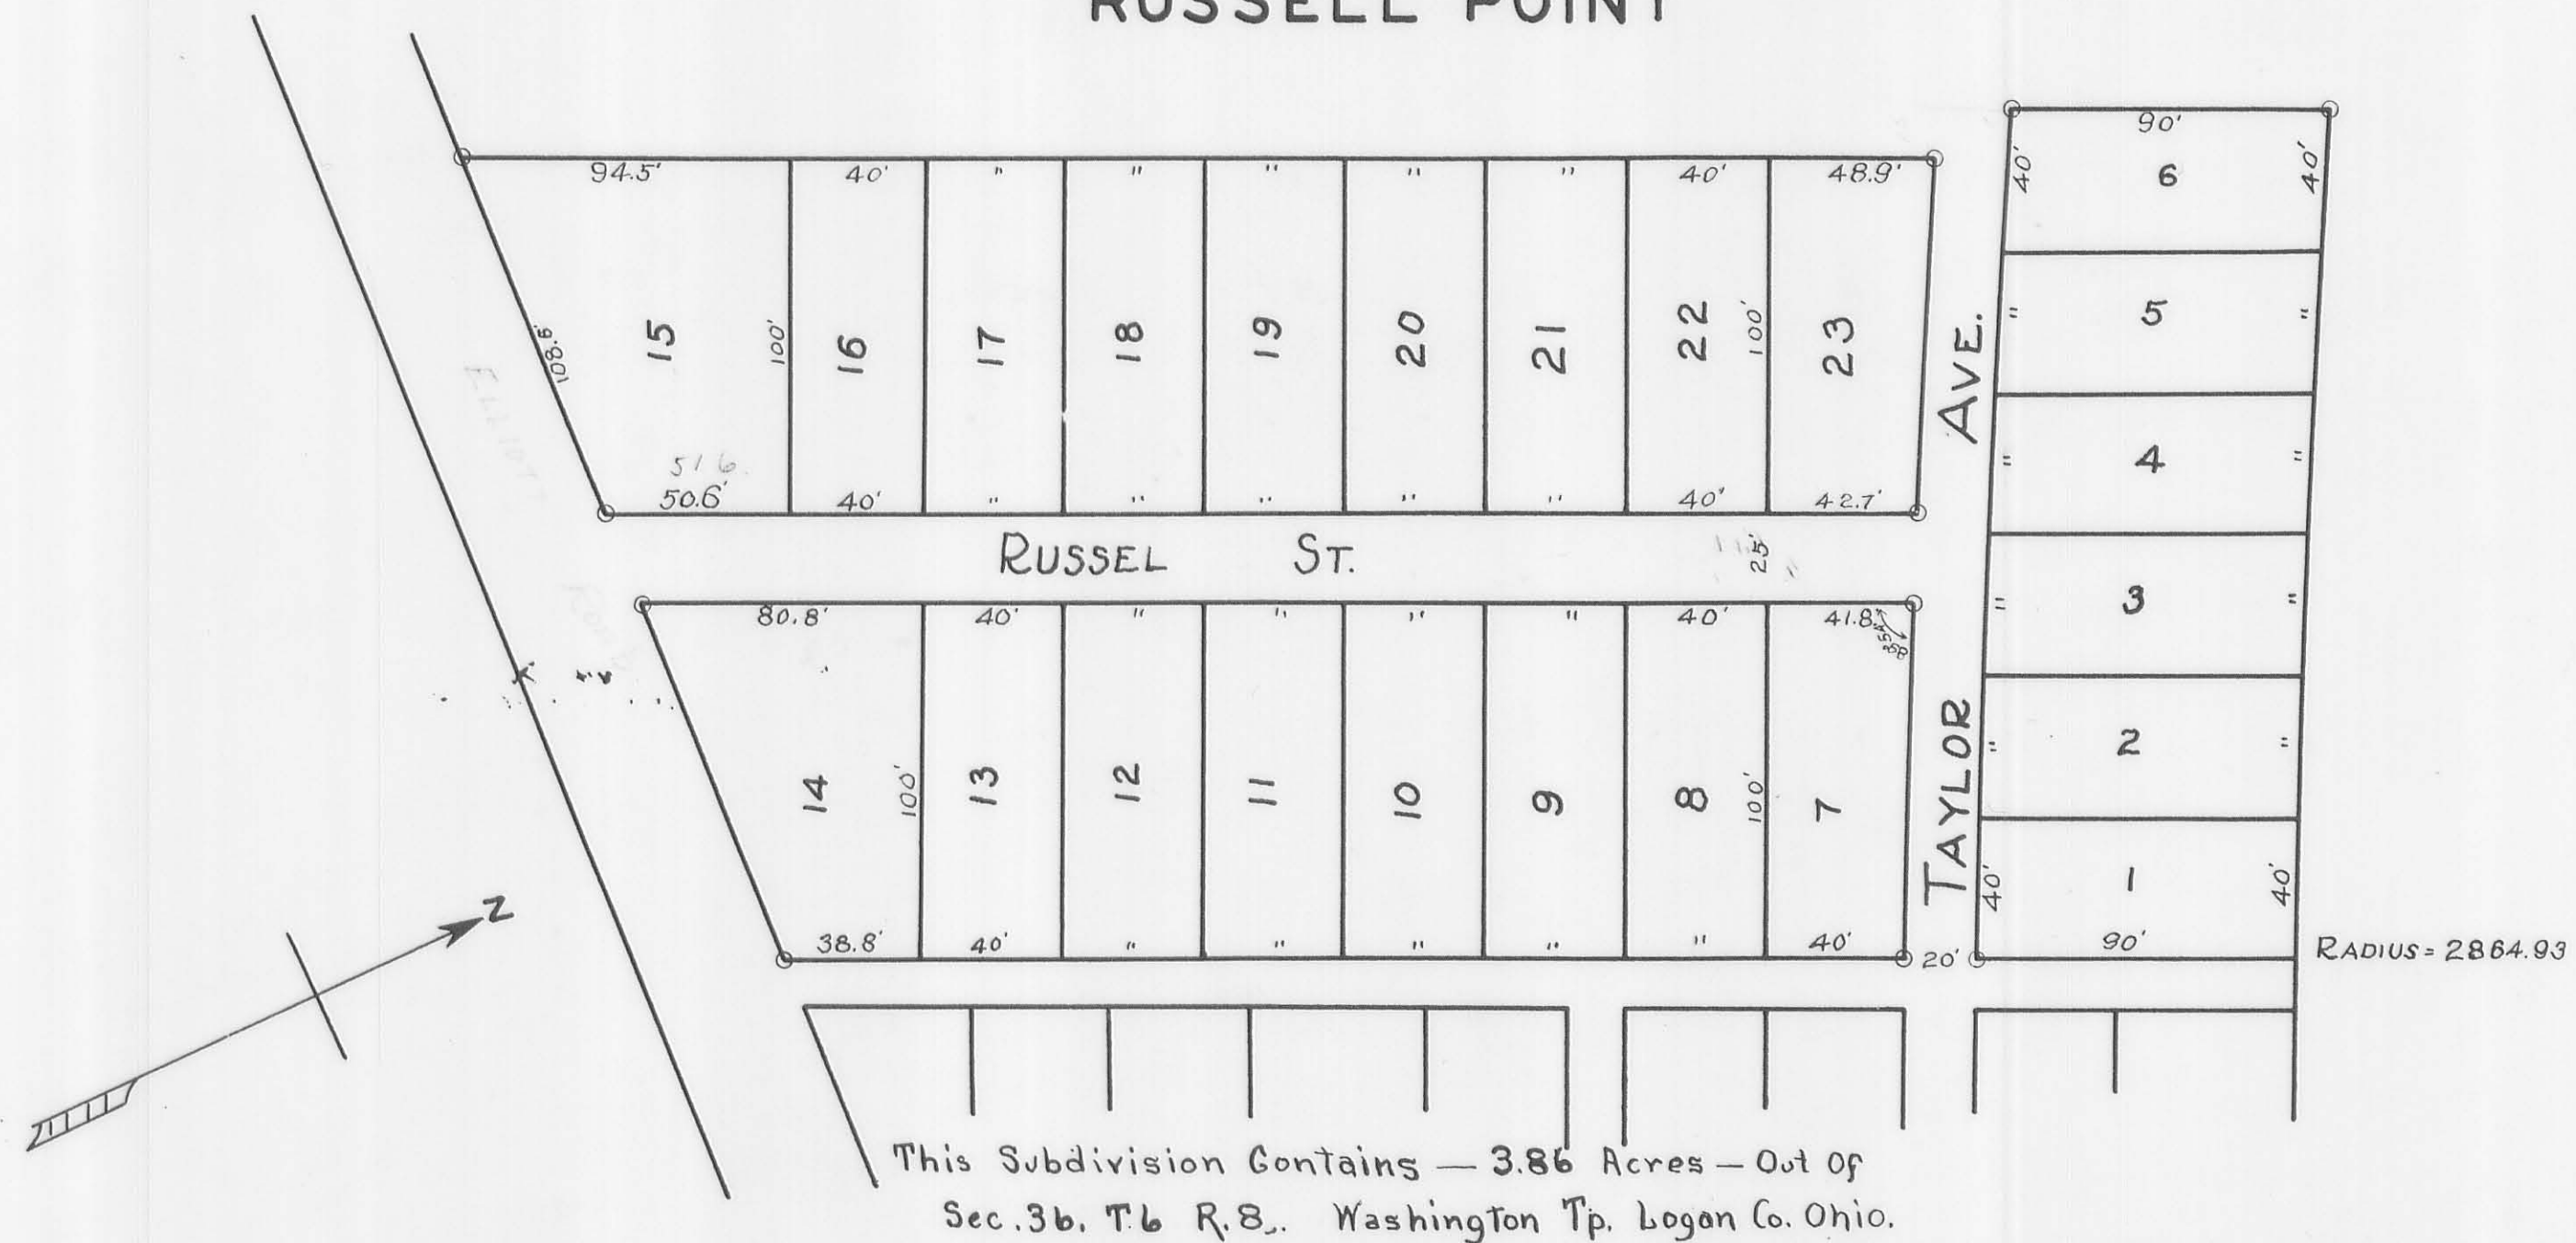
RUSSELL POINT

94.5' 40' " " " " " 40' 48.9'

108.6' 15 100' 16 17 18 19 20 21 22 100' 23

516
50.6' 40' " " " " " 40' 42.7'

AVE.

90'
40' 6 40'
" 5 "
" 4 "
" 3 "
" 2 "
40' 1 40'
90'

RUSSEL ST.

25'

80.8' 40' " " " " 40' 41.8'

14 100' 13 12 11 10 9 8 100' 7

38.8' 40' " " " " " 40' 20'

TAYLOR

RADIUS = 2864.93

N

This Subdivision Contains — 3.86 Acres — Out Of Sec. 36. T.6 R.8. Washington Tp. Logan Co. Ohio.